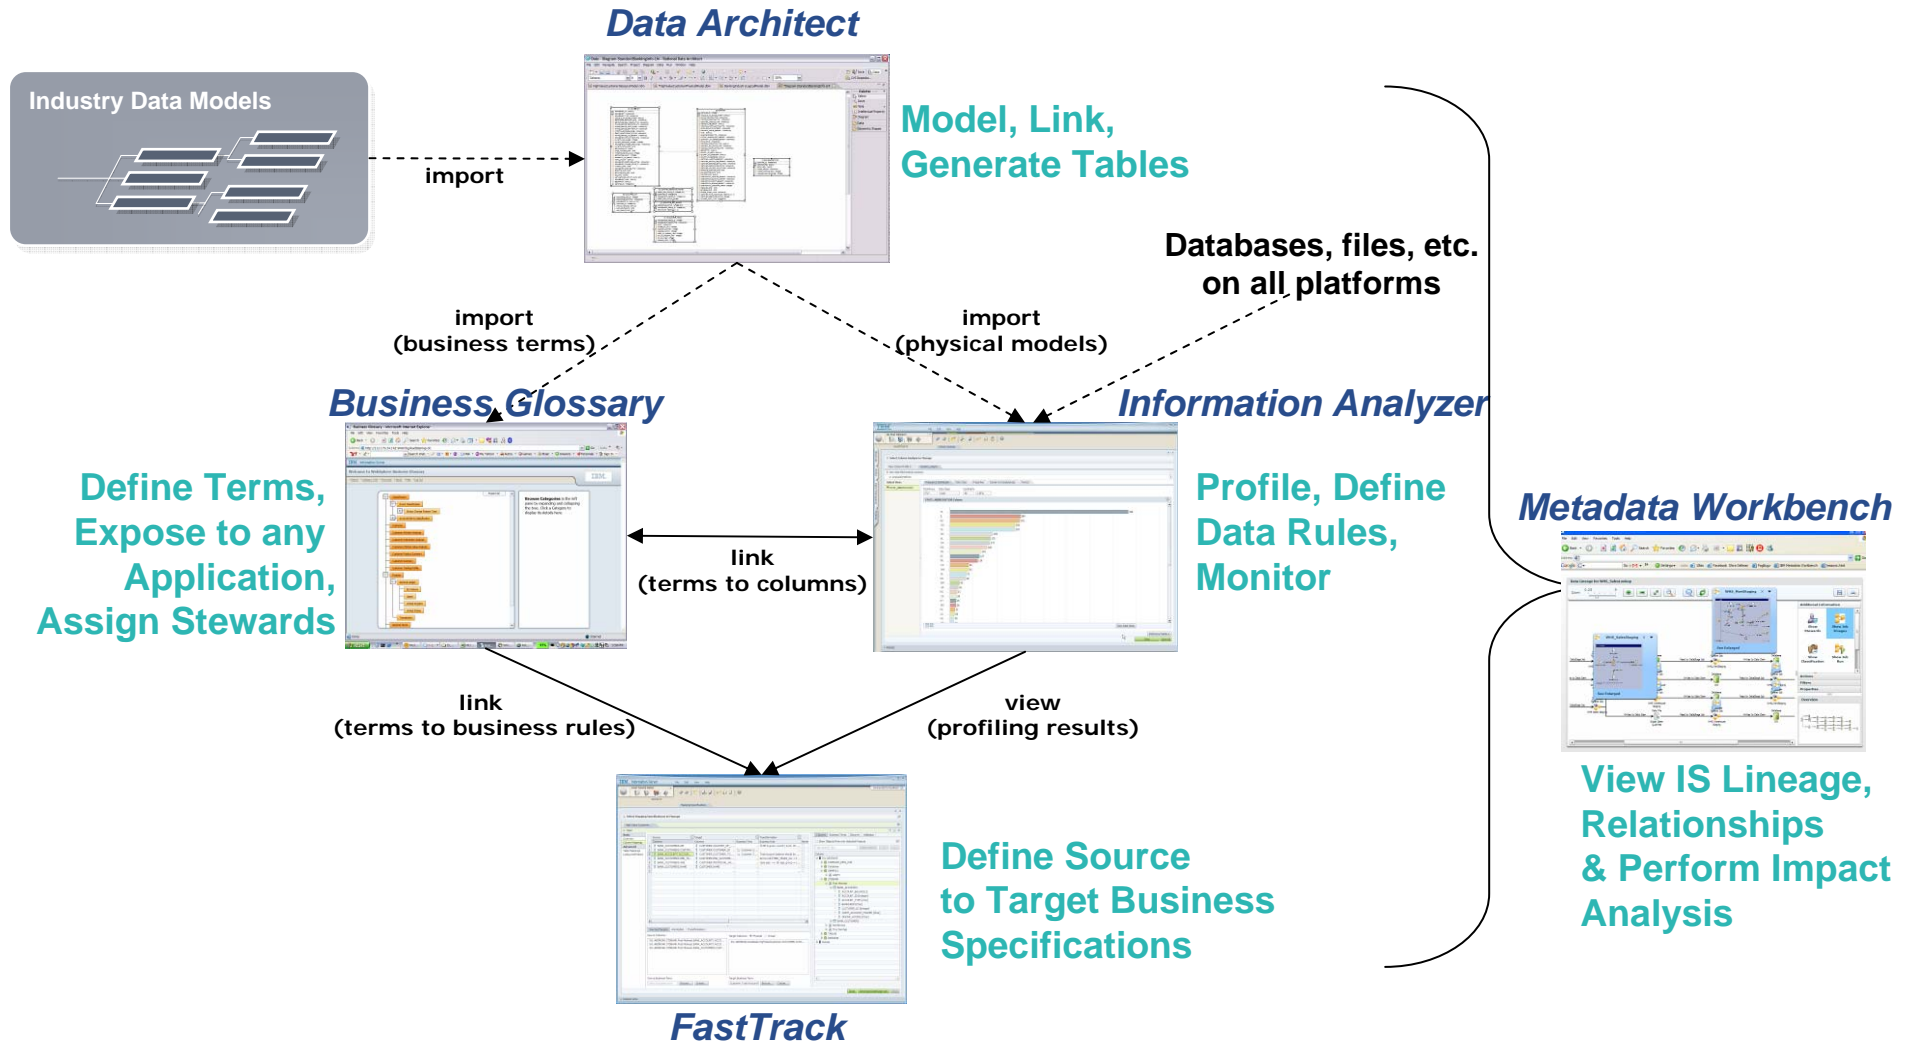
Data Architect

Industry Data Models

import

Model, Link, Generate Tables

Databases, files, etc. on all platforms

import (business terms)

import (physical models)

Business Glossary

Information Analyzer

Metadata Workbench

Define Terms, Expose to any Application, Assign Stewards

link (terms to columns)

Profile, Define Data Rules, Monitor

link (terms to business rules)

view (profiling results)

View IS Lineage, Relationships & Perform Impact Analysis

Define Source to Target Business Specifications

FastTrack